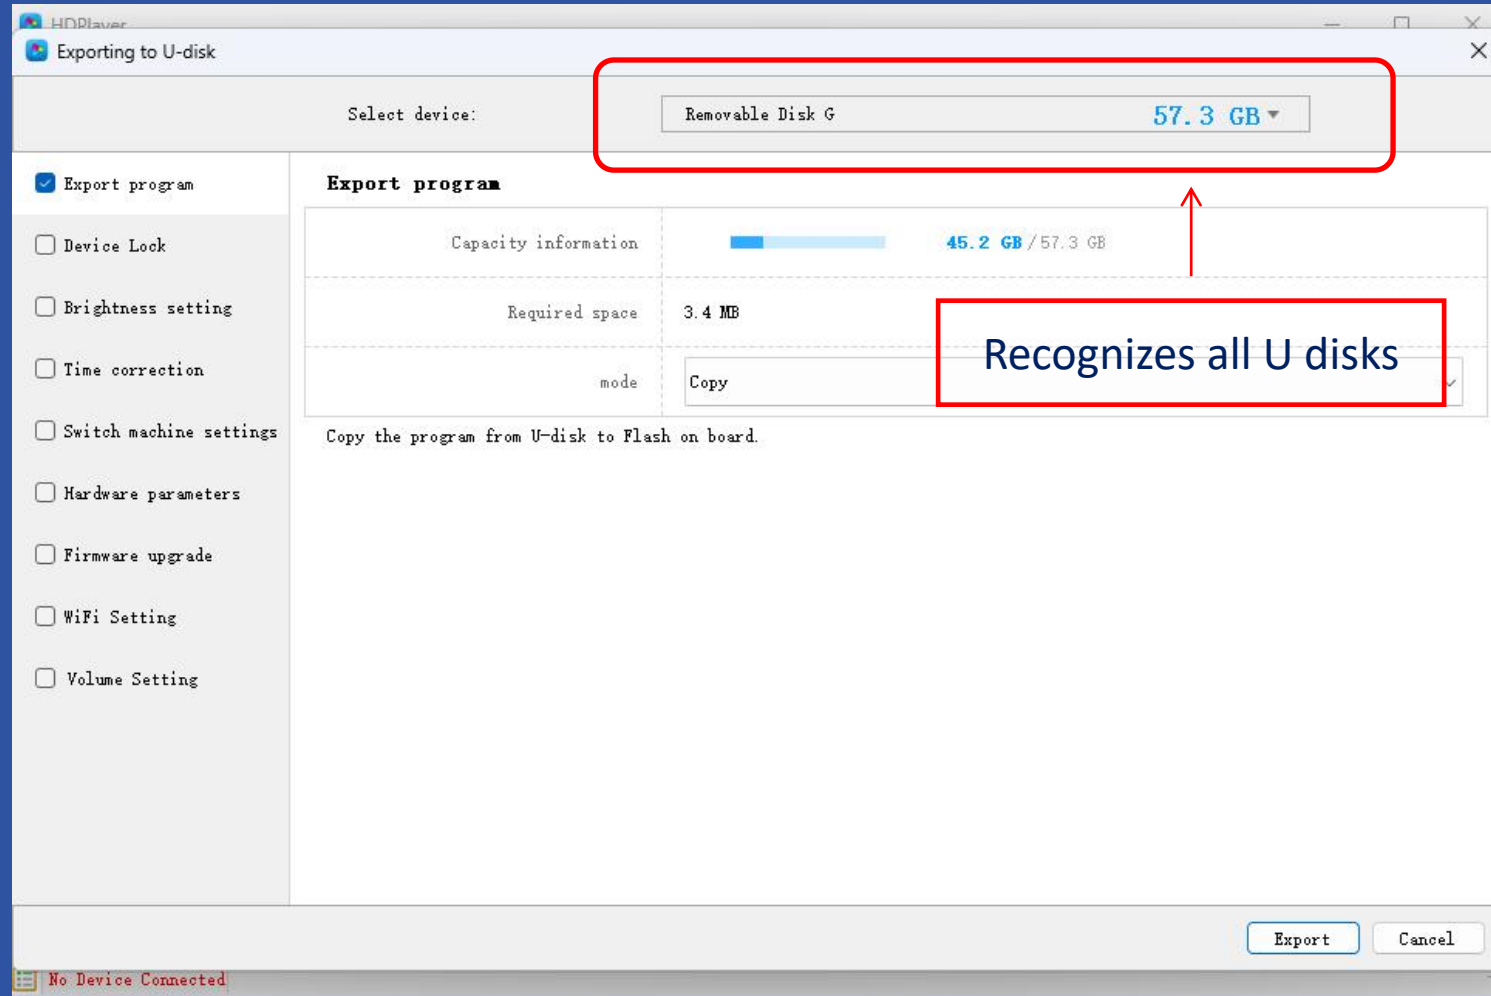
HDPlayer

Exporting to U-disk

Select device: Removable Disk G 57.3 GB

Export program

Device Lock

Brightness setting

Time correction

Switch machine settings

Hardware parameters

Firmware upgrade

WiFi Setting

Volume Setting

Export program

| Capacity information | 45.2 GB / 57.3 GB |
|---|---|
| Required space | 3.4 MB |
| mode | Copy |

Recognizes all U disks

Copy the program from U-disk to Flash on board.

Export Cancel

No Device Connected